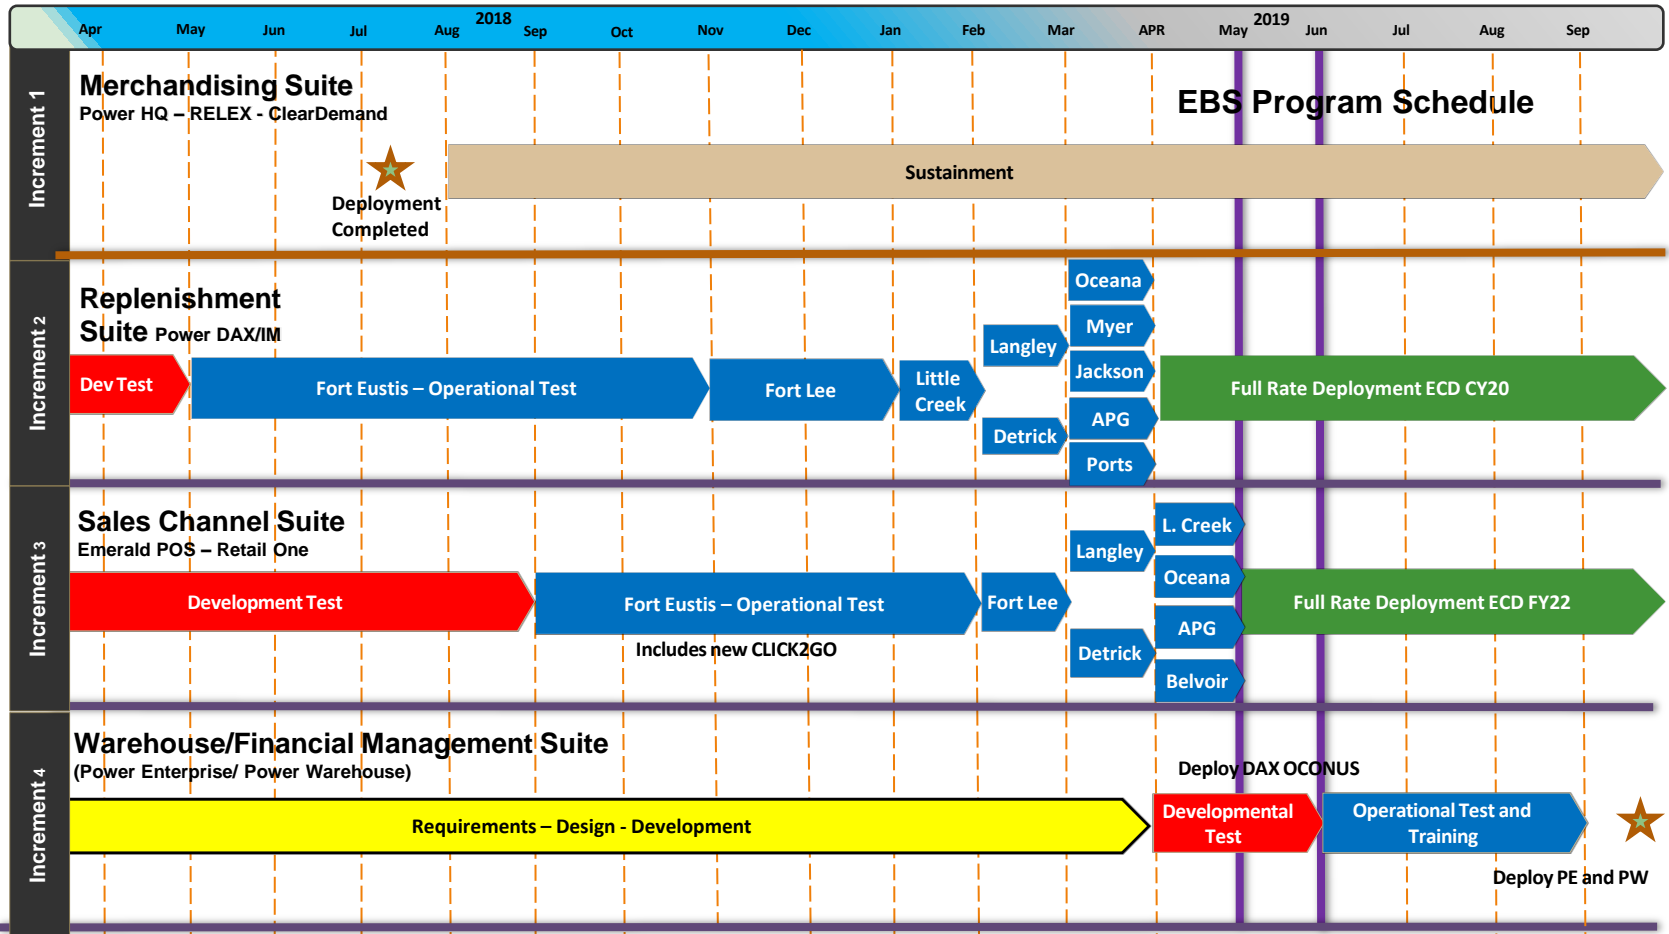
Apr May Jun Jul Aug 2018 Sep Oct Nov Dec Jan Feb Mar APR May 2019 Jun Jul Aug Sep

Increment 1

Merchandising Suite
Power HQ – RELEX - ClearDemand

EBS Program Schedule

Deployment Completed

Sustainment

Increment 2

Replenishment Suite Power DAX/IM

Dev Test

Fort Eustis – Operational Test

Fort Lee

Little Creek

Langley

Detrick

Oceana

Myer

Jackson

APG

Ports

Full Rate Deployment ECD CY20

Increment 3

Sales Channel Suite
Emerald POS – Retail One

Development Test

Fort Eustis – Operational Test

Includes new CLICK2GO

Fort Lee

Langley

Detrick

L. Creek

Oceana

APG

Belvoir

Full Rate Deployment ECD FY22

Increment 4

Warehouse/Financial Management Suite
(Power Enterprise/ Power Warehouse)

Deploy DAX OCONUS

Requirements – Design - Development

Developmental Test

Operational Test and Training

Deploy PE and PW